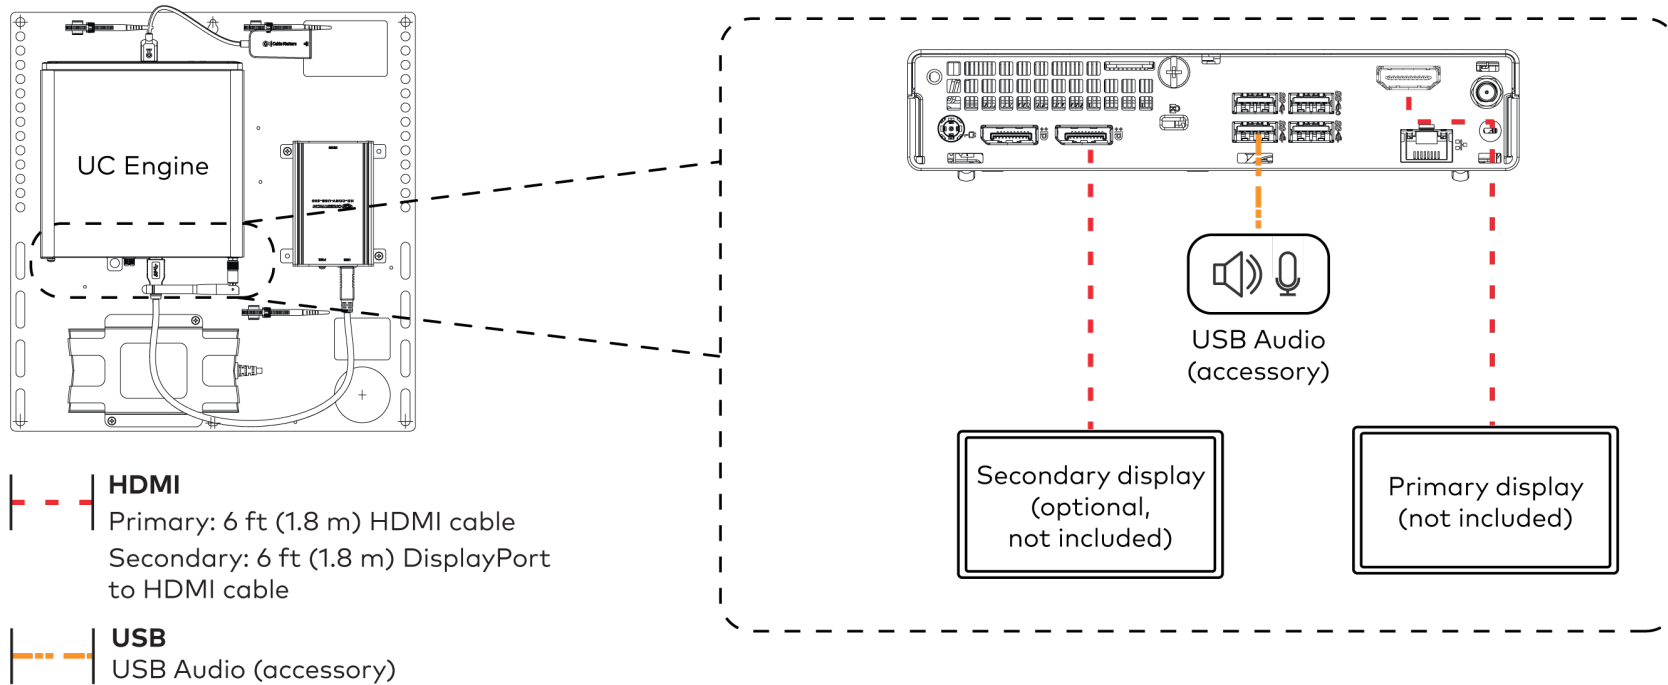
UC Engine

USB Audio
(accessory)

Secondary display
(optional,
not included)

Primary display
(not included)

HDMI
Primary: 6 ft (1.8 m) HDMI cable
Secondary: 6 ft (1.8 m) DisplayPort to HDMI cable

USB
USB Audio (accessory)